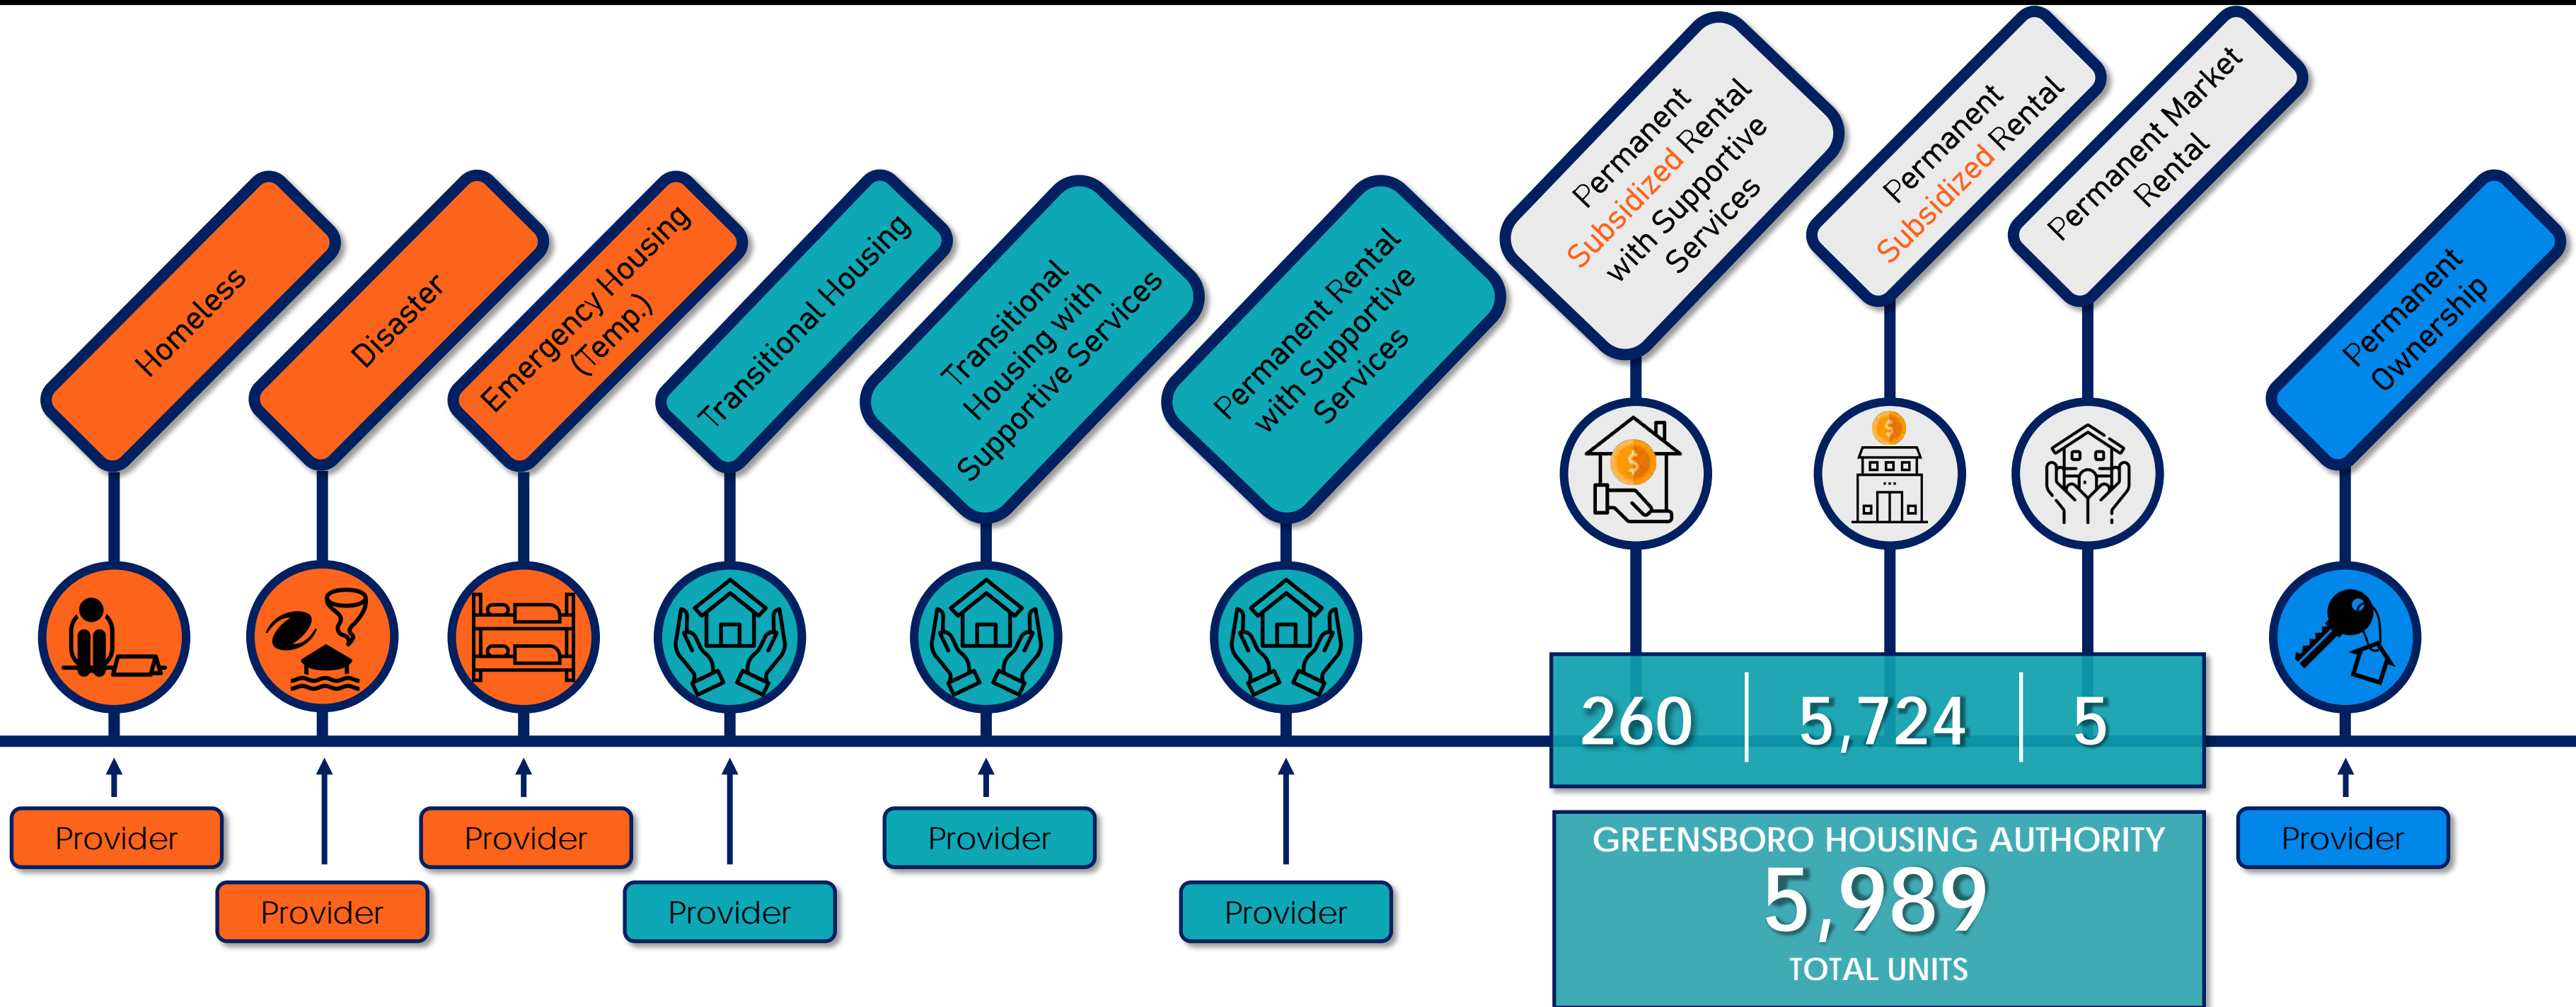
Homeless

Disaster

Emergency Housing (Temp.)

Transitional Housing

Transitional Housing with Supportive Services

Permanent Rental with Supportive Services

Permanent Subsidized Rental with Supportive Services

Permanent Subsidized Rental

Permanent Market Rental

Permanent Ownership

| 260 | 5,724 | 5 |
|---|---|---|

Provider

Provider

Provider

Provider

Provider

Provider

GREENSBORO HOUSING AUTHORITY
5,989
TOTAL UNITS

Provider